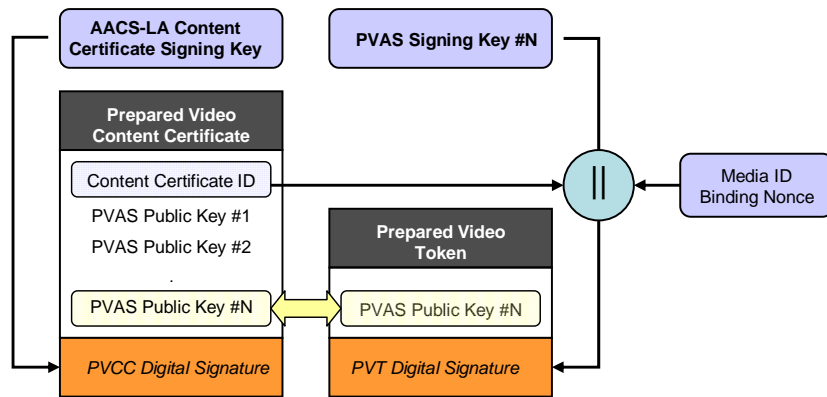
AACS-LA Content Certificate Signing Key

PVAS Signing Key #N

Prepared Video Content Certificate

Content Certificate ID

PVAS Public Key #1

PVAS Public Key #2

.

PVAS Public Key #N

PVCC Digital Signature

||

Media ID Binding Nonce

Prepared Video Token

PVAS Public Key #N

PVT Digital Signature